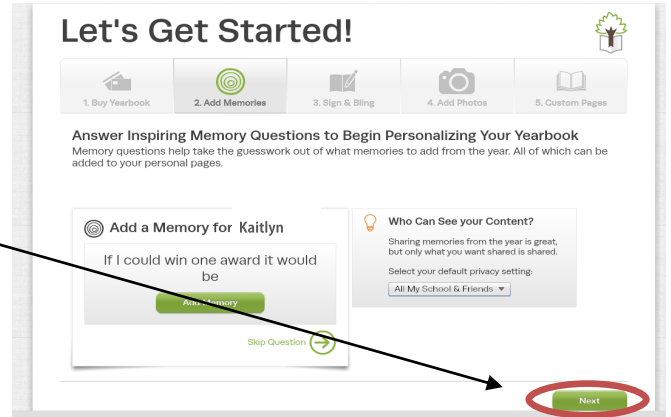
Let's Get Started!

1. Buy Yearbook
2. Add Memories
3. Sign & Bling
4. Add Photos
5. Custom Pages

Answer Inspiring Memory Questions to Begin Personalizing Your Yearbook
Memory questions help take the guesswork out of what memories to add from the year. All of which can be added to your personal pages.

Add a Memory for Kaitlyn

If I could win one award it would be

Add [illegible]emory

Skip Question

Who Can See your Content?

Sharing memories from the year is great, but only what you want shared is shared.

Select your default privacy setting:

All My School & Friends

Next